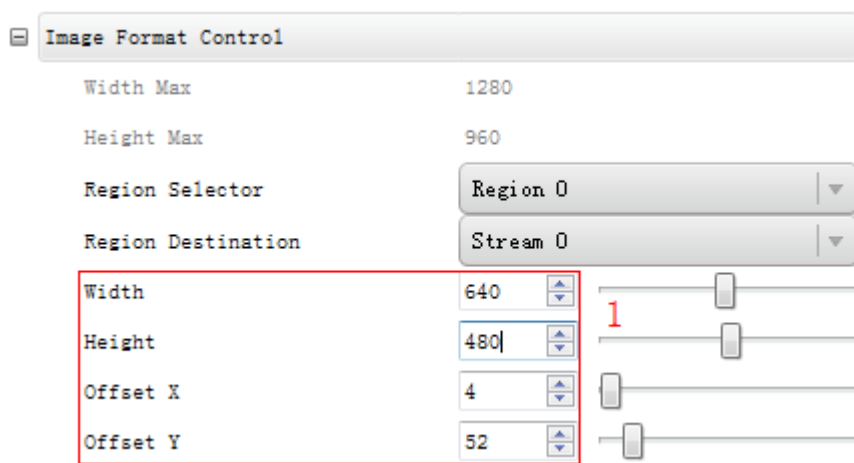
Image Format Control

| | |
|---|---|
| Width Max | 1280 |
| Height Max | 960 |
| Region Selector | Region 0 |
| Region Destination | Stream 0 |
| Width | 640 |
| Height | 480 |
| Offset X | 4 |
| Offset Y | 52 |

1